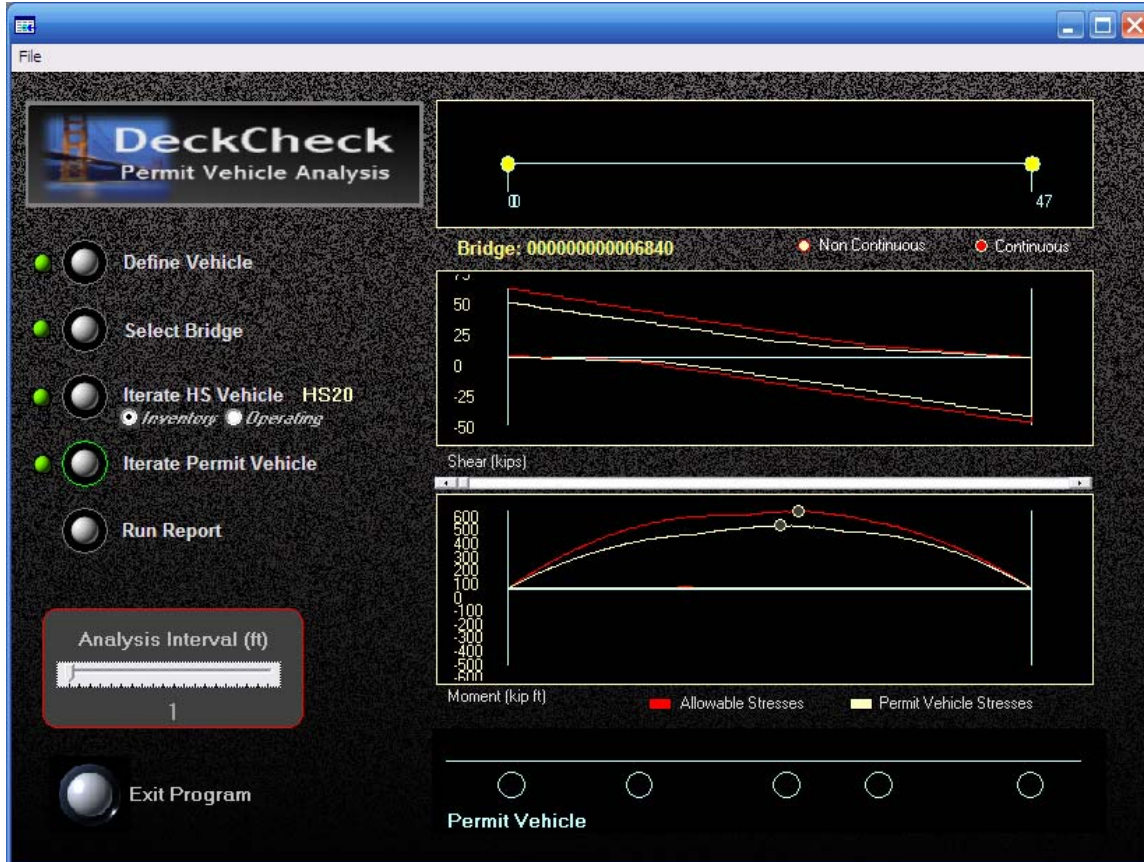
File

DeckCheck
Permit Vehicle Analysis

Define Vehicle

Select Bridge

Iterate HS Vehicle HS20
Inventory Operating

Iterate Permit Vehicle

Run Report

Analysis Interval (ft)
1

Exit Program

0
47

Bridge: 000000000006840
Non Continuous
Continuous

75
50
25
0
-25
-50
Shear (kips)

600
500
400
300
200
100
0
-100
-200
-300
-400
-500
-600
Moment (kip ft)
Allowable Stresses
Permit Vehicle Stresses

Permit Vehicle